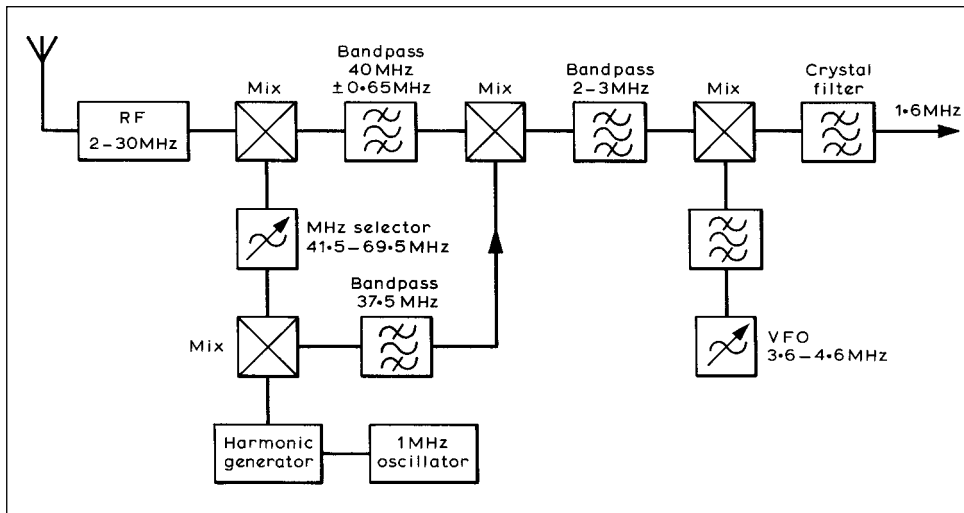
RF
2–30MHz

Mix

Bandpass
40 MHz
±0•65MHz

Mix

Bandpass
2–3MHz

Mix

Crystal
filter

1•6MHz

MHz selector
41•5 – 69•5 MHz

Mix

Bandpass
37•5 MHz

VFO
3•6 – 4•6 MHz

Harmonic
generator

1 MHz
oscillator